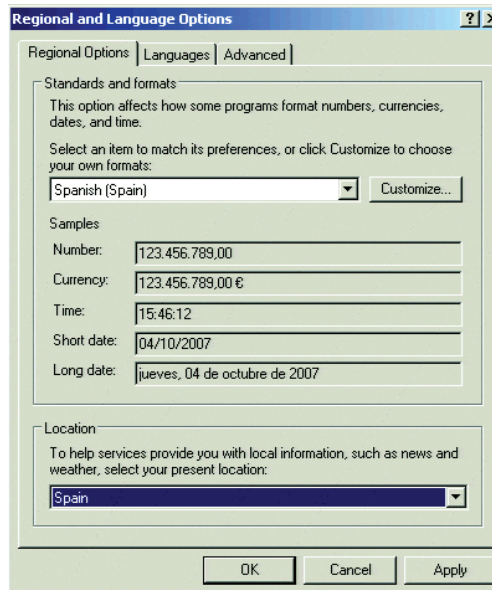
Regional and Language Options

?

Regional Options | Languages | Advanced

Standards and formats

This option affects how some programs format numbers, currencies, dates, and time.

Select an item to match its preferences, or click Customize to choose your own formats:

Spanish (Spain)

Customize...

Samples

| | |
|---|---|
| Number: | 123.456.789,00 |
| Currency: | 123.456.789,00 € |
| Time: | 15:46:12 |
| Short date: | 04/10/2007 |
| Long date: | jueves, 04 de octubre de 2007 |

Location

To help services provide you with local information, such as news and weather, select your present location:

Spain

OK | Cancel | Apply